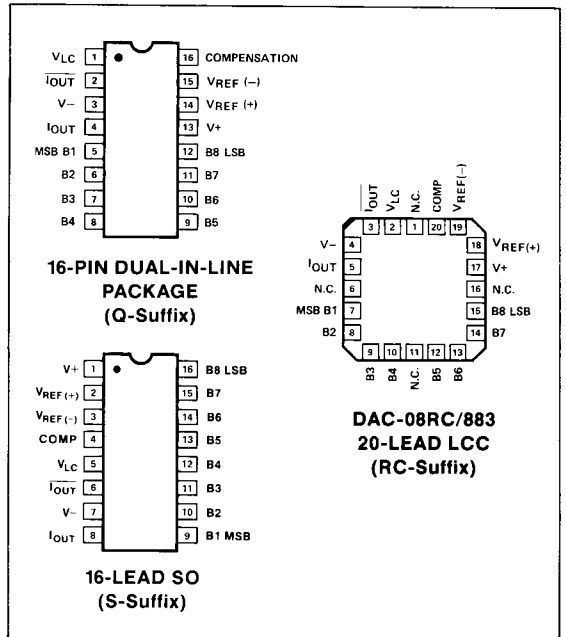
$V_{LC}$ 1
$\overline{I_{OUT}}$ 2
V– 3
$I_{OUT}$ 4
MSB B1 5
B2 6
B3 7
B4 8
16 COMPENSATION
15 $V_{REF}$ (–)
14 $V_{REF}$ (+)
13 V+
12 B8 LSB
11 B7
10 B6
9 B5

16-PIN DUAL-IN-LINE PACKAGE (Q-Suffix)

$\overline{I_{OUT}}$ $V_{LC}$ N.C. COMP $V_{REF(-)}$
3 2 1 20 19
V– 4
$I_{OUT}$ 5
N.C. 6
MSB B1 7
B2 8
18 $V_{REF(+)}$
17 V+
16 N.C.
15 B8 LSB
14 B7
9 10 11 12 13
B3 B4 N.C. B5 B6

DAC-08RC/883
20-LEAD LCC
(RC-Suffix)

V+ 1
$V_{REF(+)}$ 2
$V_{REF(-)}$ 3
COMP 4
$V_{LC}$ 5
$\overline{I_{OUT}}$ 6
V– 7
$I_{OUT}$ 8
16 B8 LSB
15 B7
14 B6
13 B5
12 B4
11 B3
10 B2
9 B1 MSB

16-LEAD SO
(S-Suffix)